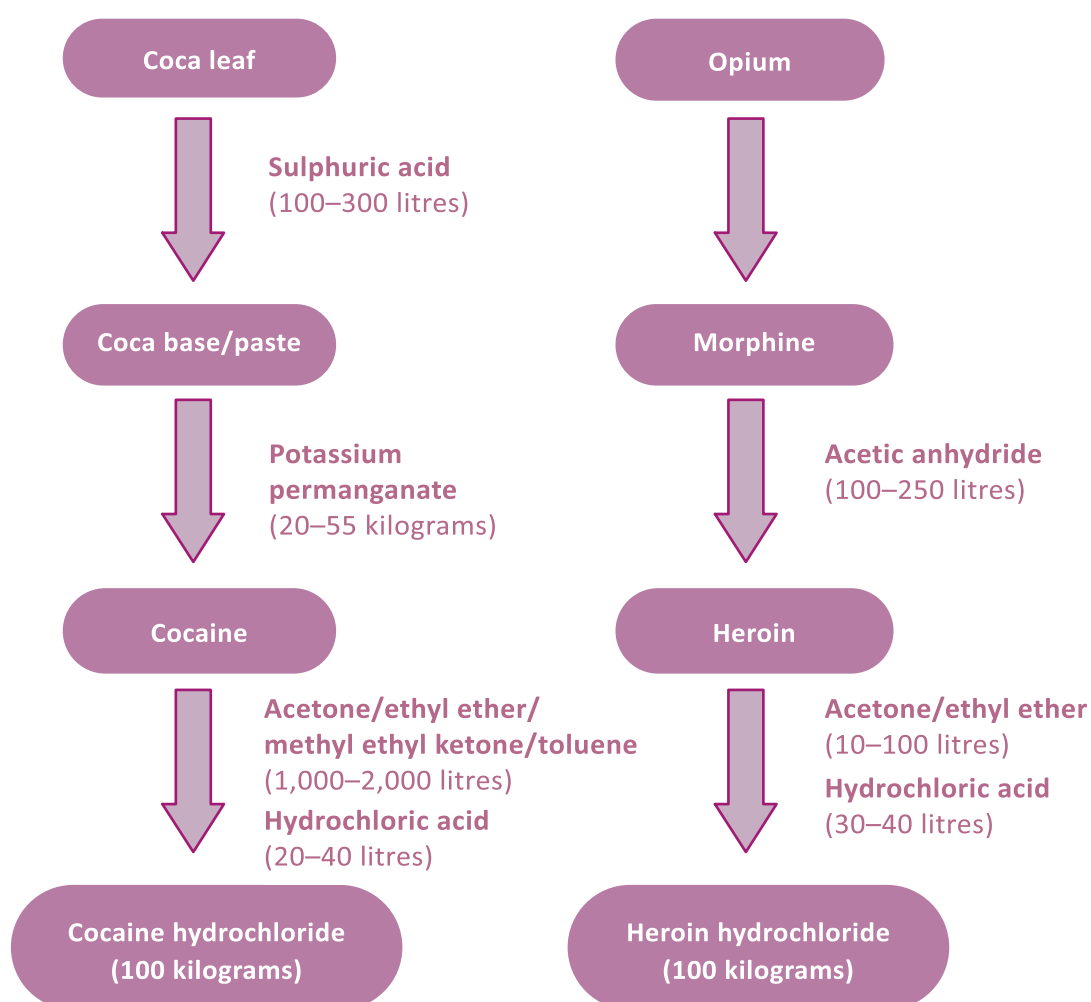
Coca leaf

Sulphuric acid
(100–300 litres)

Coca base/paste

Potassium permanganate
(20–55 kilograms)

Cocaine

Acetone/ethyl ether/ methyl ethyl ketone/toluene
(1,000–2,000 litres)

Hydrochloric acid
(20–40 litres)

Cocaine hydrochloride
(100 kilograms)

Opium

Morphine

Acetic anhydride
(100–250 litres)

Heroin

Acetone/ethyl ether
(10–100 litres)

Hydrochloric acid
(30–40 litres)

Heroin hydrochloride
(100 kilograms)